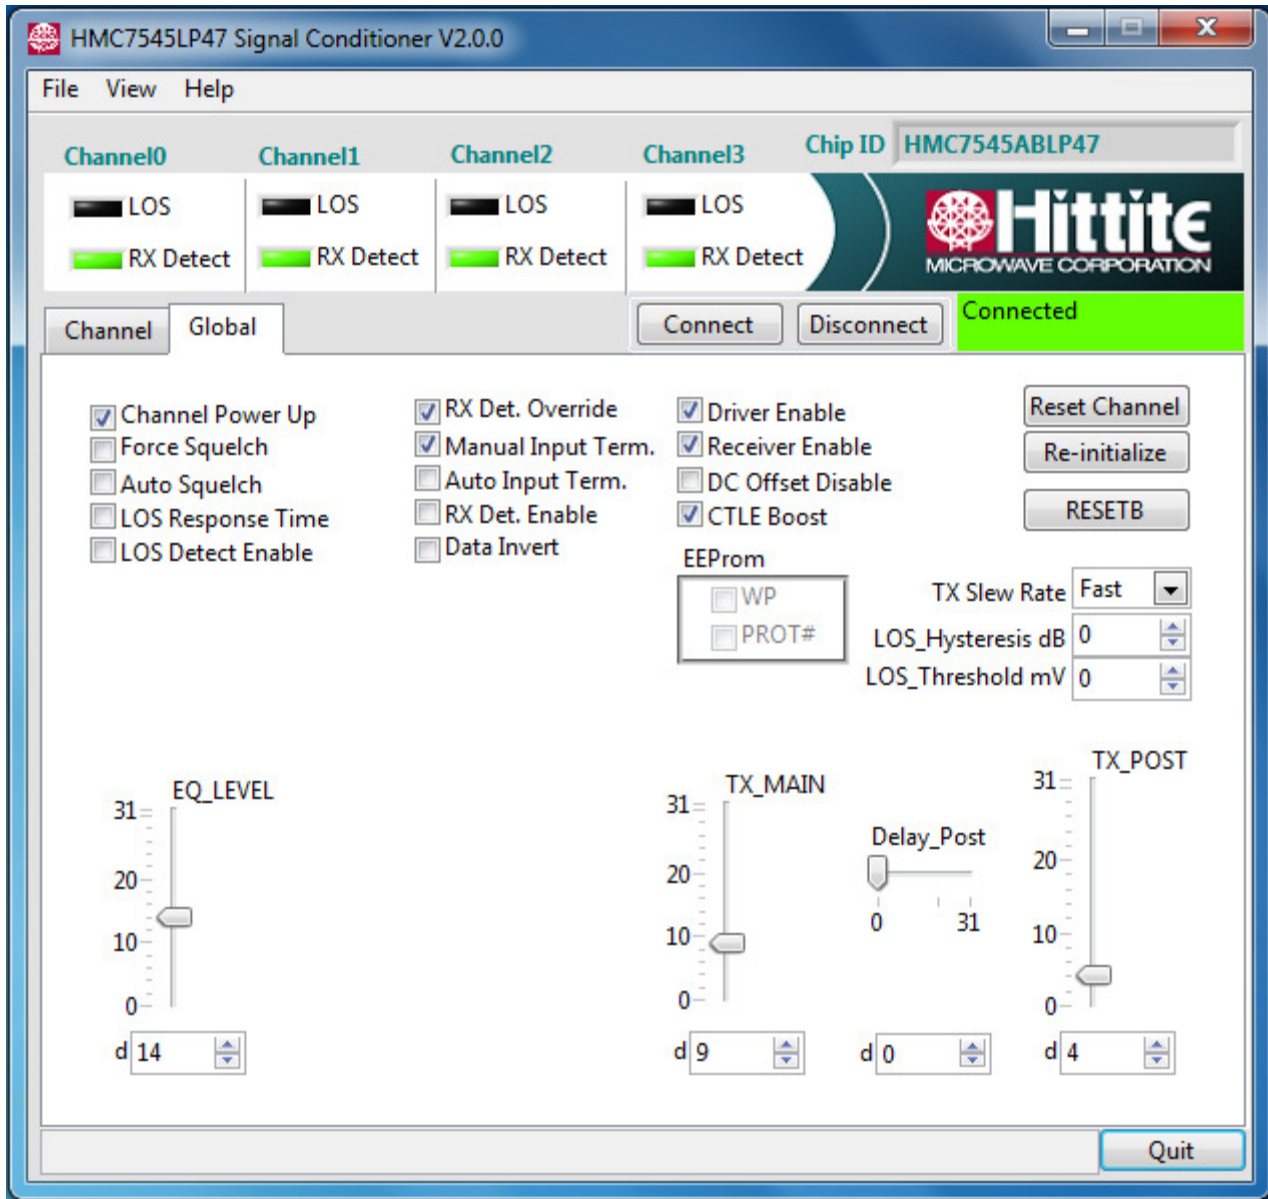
HMC7545LP47 Signal Conditioner V2.0.0

File View Help

Channel0 Channel1 Channel2 Channel3 Chip ID HMC7545ABLP47

LOS
RX Detect

LOS
RX Detect

LOS
RX Detect

LOS
RX Detect

Hittite
MICROWAVE CORPORATION

Channel Global

Connect Disconnect Connected

Channel Power Up
Force Squelch
Auto Squelch
LOS Response Time
LOS Detect Enable

RX Det. Override
Manual Input Term.
Auto Input Term.
RX Det. Enable
Data Invert

Driver Enable
Receiver Enable
DC Offset Disable
CTLE Boost

Reset Channel
Re-initialize
RESETB

EEProm
WP
PROT#

TX Slew Rate Fast
LOS_Hysteresis dB 0
LOS_Threshold mV 0

EQ_LEVEL
31
20
10
0
d 14

TX_MAIN
31
20
10
0
d 9

Delay_Post
0 31
d 0

TX_POST
31
20
10
0
d 4

Quit